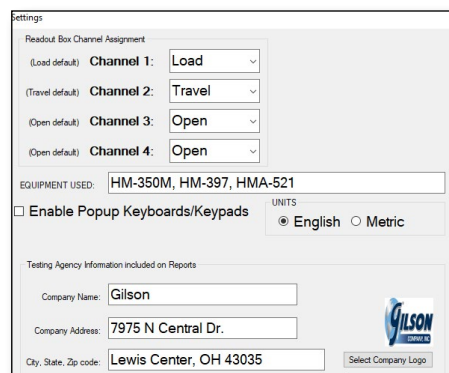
Settings

Readout Box Channel Assignment

(Load default) Channel 1: Load

(Travel default) Channel 2: Travel

(Open default) Channel 3: Open

(Open default) Channel 4: Open

EQUIPMENT USED: HM-350M, HM-397, HMA-521

☐ Enable Popup Keyboards/Keypads

UNITS
◉ English ○ Metric

Testing Agency Information included on Reports

Company Name: Gilson

Company Address: 7975 N Central Dr.

City, State, Zip code: Lewis Center, OH 43035

GILSON COMPANY, INC.

Select Company Logo